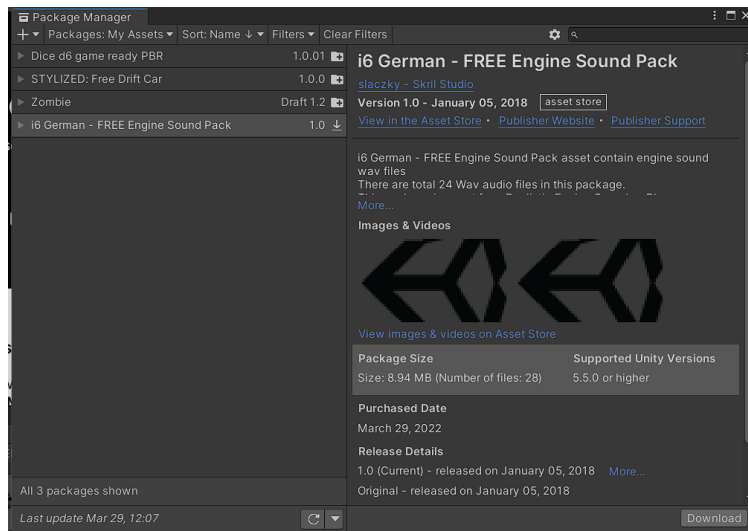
Package Manager

+ ▾ Packages: My Assets ▾ Sort: Name ↓ ▾ Filters ▾ Clear Filters

Dice d6 game ready PBR 1.0.01
STYLIZED: Free Drift Car 1.0.0
Zombie Draft 1.2
i6 German - FREE Engine Sound Pack 1.0

All 3 packages shown

Last update Mar 29, 12:07

i6 German - FREE Engine Sound Pack
slaczky - Skril Studio
Version 1.0 - January 05, 2018 asset store
View in the Asset Store · Publisher Website · Publisher Support

i6 German - FREE Engine Sound Pack asset contain engine sound wav files
There are total 24 Wav audio files in this package.
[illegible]
More...

Images & Videos

View images & videos on Asset Store

| Package Size | Supported Unity Versions |
|---|---|
| Size: 8.94 MB (Number of files: 28) | 5.5.0 or higher |

Purchased Date
March 29, 2022

Release Details
1.0 (Current) - released on January 05, 2018 More...
Original - released on January 05, 2018

Download